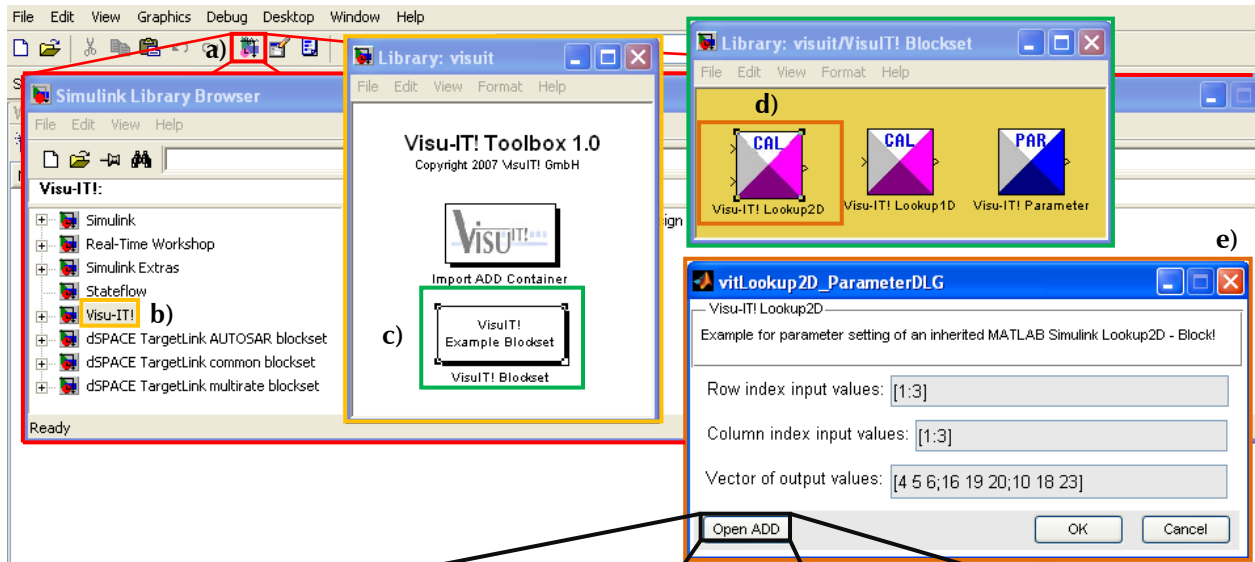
File Edit View Graphics Debug Desktop Window Help

a)

Simulink Library Browser

File Edit View Help

Visu-IT!:

Simulink
Real-Time Workshop
Simulink Extras
Stateflow
Visu-IT! b)
dSPACE TargetLink AUTOSAR blockset
dSPACE TargetLink common blockset
dSPACE TargetLink multirate blockset

Ready

Library: visuit

File Edit View Format Help

Visu-IT! Toolbox 1.0
Copyright 2007 VisuIT! GmbH

VISU IT!

Import ADD Container

c)

VisuIT!
Example Blockset

VisuIT! Blockset

Library: visuit/VisuIT! Blockset

File Edit View Format Help

d)

CAL
Visu-IT! Lookup2D

CAL
Visu-IT! Lookup1D

PAR
Visu-IT! Parameter

e)

vitLookup2D_ParameterDLG

Visu-IT! Lookup2D

Example for parameter setting of an inherited MATLAB Simulink Lookup2D - Block!

Row index input values: [1:3]

Column index input values: [1:3]

Vector of output values: [4 5 6;16 19 20;10 18 23]

Open ADD

OK

Cancel